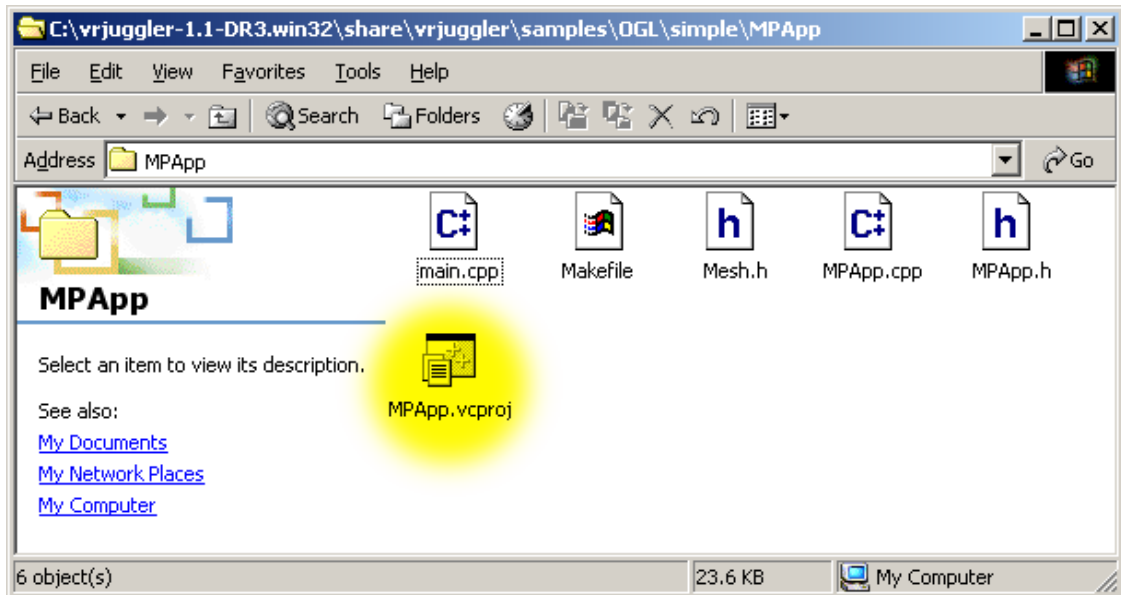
C:\vrjuggler-1.1-DR3.win32\share\vrjuggler\samples\OGL\simple\MPApp

File Edit View Favorites Tools Help

Back Search Folders

Address MPApp Go

MPApp

Select an item to view its description.

See also:
My Documents
My Network Places
My Computer

main.cpp
Makefile
Mesh.h
MPApp.cpp
MPApp.h
MPApp.vcproj

6 object(s) 23.6 KB My Computer